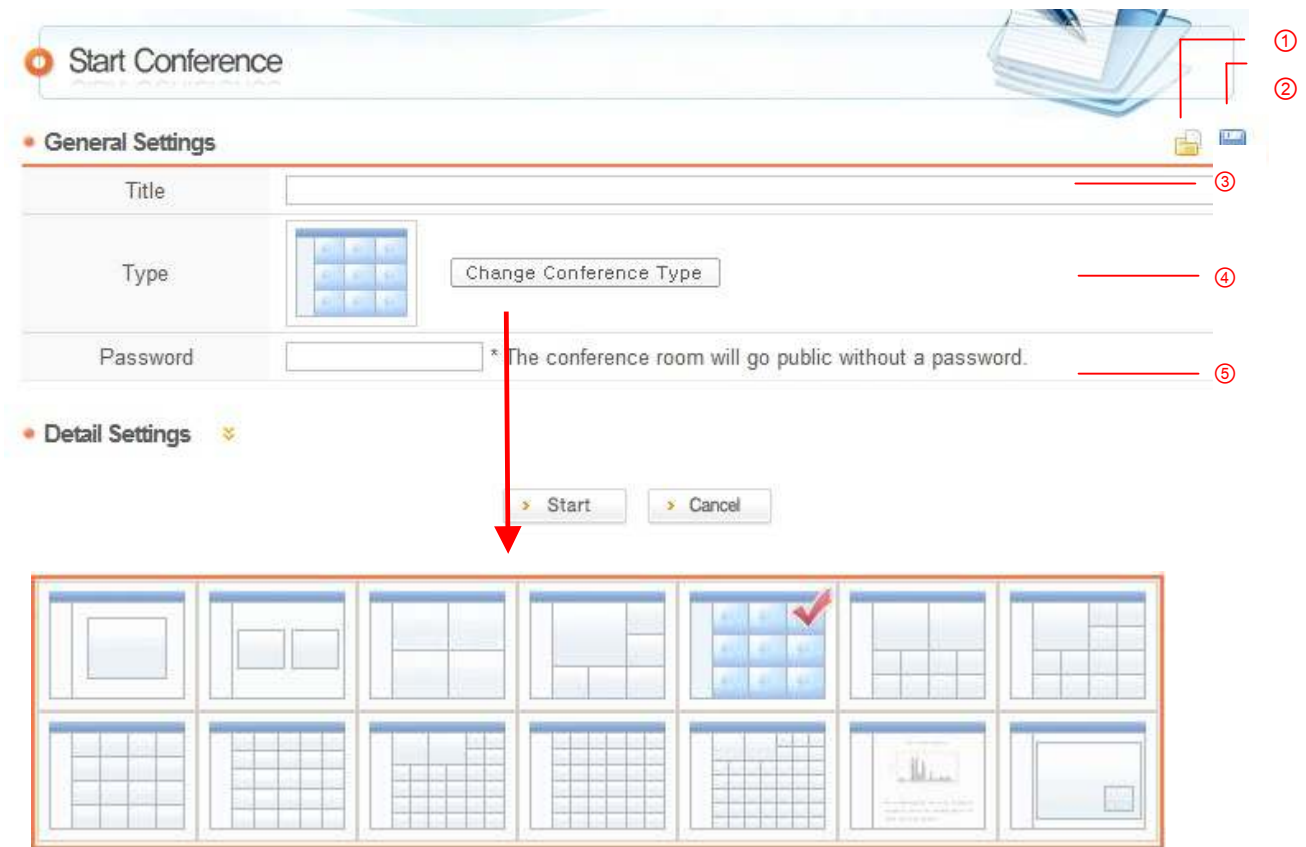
Start Conference

①
②

General Settings

| Title | |
|---|---|
| Type | Change Conference Type |
| Password | * The conference room will go public without a password. |

③
④
⑤

Detail Settings

Start Cancel